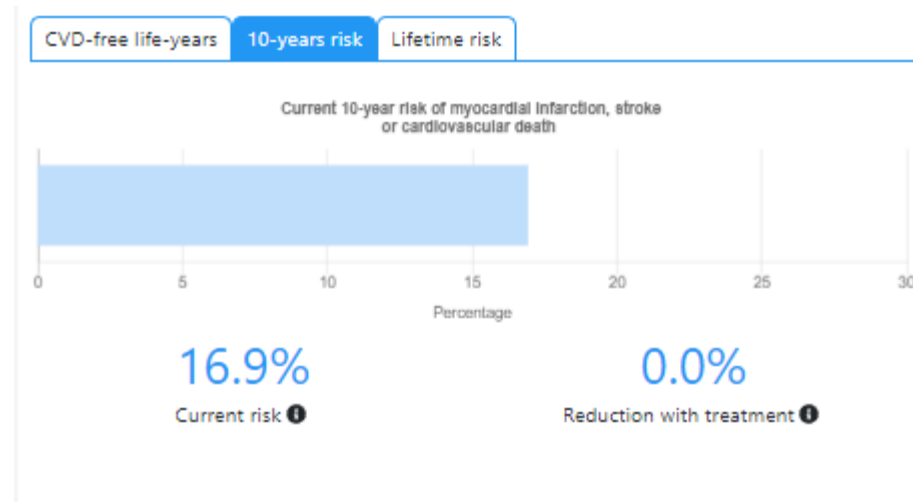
CVD-free life-years
10-years risk
Lifetime risk

Current 10-year risk of myocardial infarction, stroke or cardiovascular death

0
5
10
15
20
25
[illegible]

Percentage

16.9%
Current risk

0.0%
Reduction with treatment